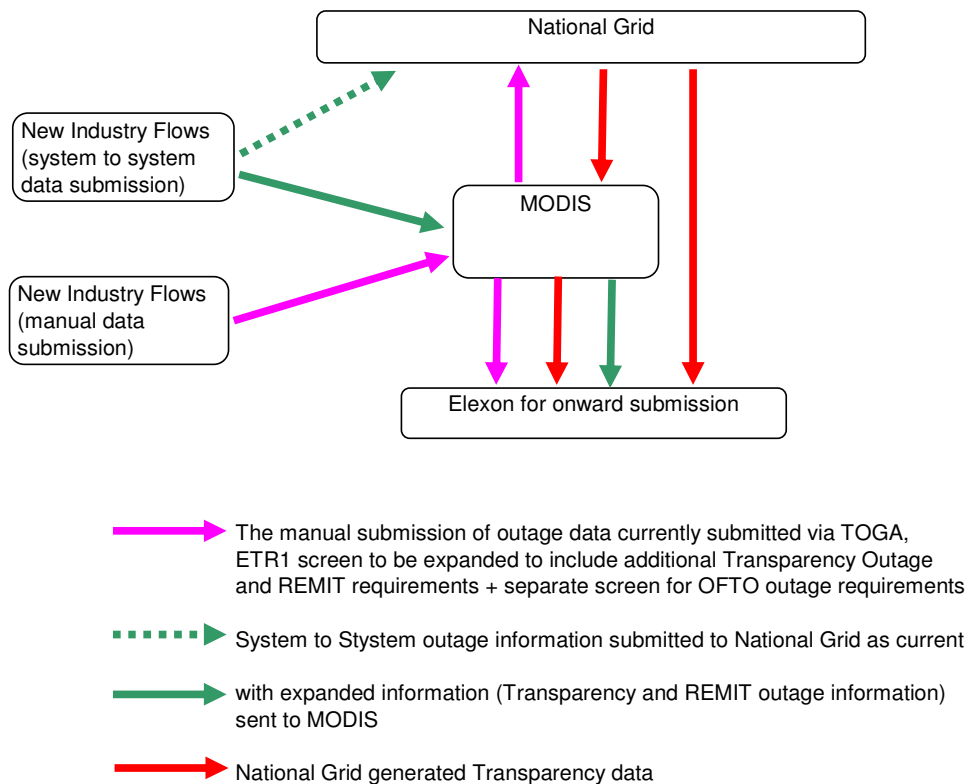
National Grid

New Industry Flows (system to system data submission)

MODIS

New Industry Flows (manual data submission)

Elexon for onward submission

The manual submission of outage data currently submitted via TOGA, ETR1 screen to be expanded to include additional Transparency Outage and REMIT requirements + separate screen for OFTO outage requirements

System to Stystem outage information submitted to National Grid as current

with expanded information (Transparency and REMIT outage information) sent to MODIS

National Grid generated Transparency data